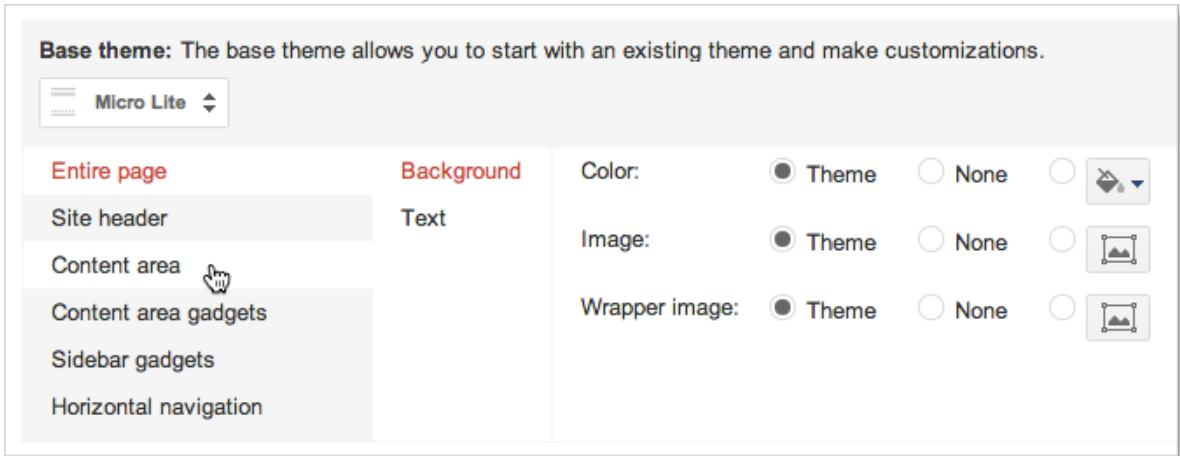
**Base theme:** The base theme allows you to start with an existing theme and make customizations.

Micro Lite

Entire page
Site header
Content area
Content area gadgets
Sidebar gadgets
Horizontal navigation

Background
Text

Color: Theme None
Image: Theme None
Wrapper image: Theme None